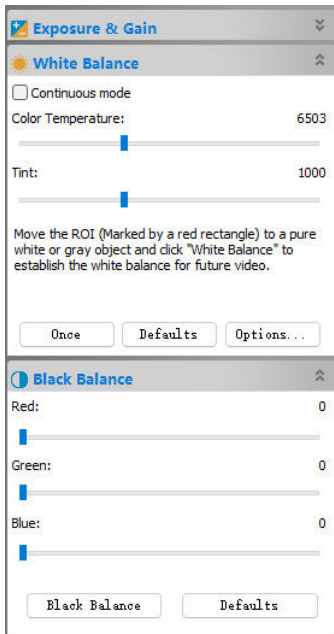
Exposure & Gain

White Balance

Continuous mode

Color Temperature: 6503

Tint: 1000

Move the ROI (Marked by a red rectangle) to a pure white or gray object and click "White Balance" to establish the white balance for future video.

Once | Defaults | Options...

Black Balance

Red: 0

Green: 0

Blue: 0

Black Balance | Defaults